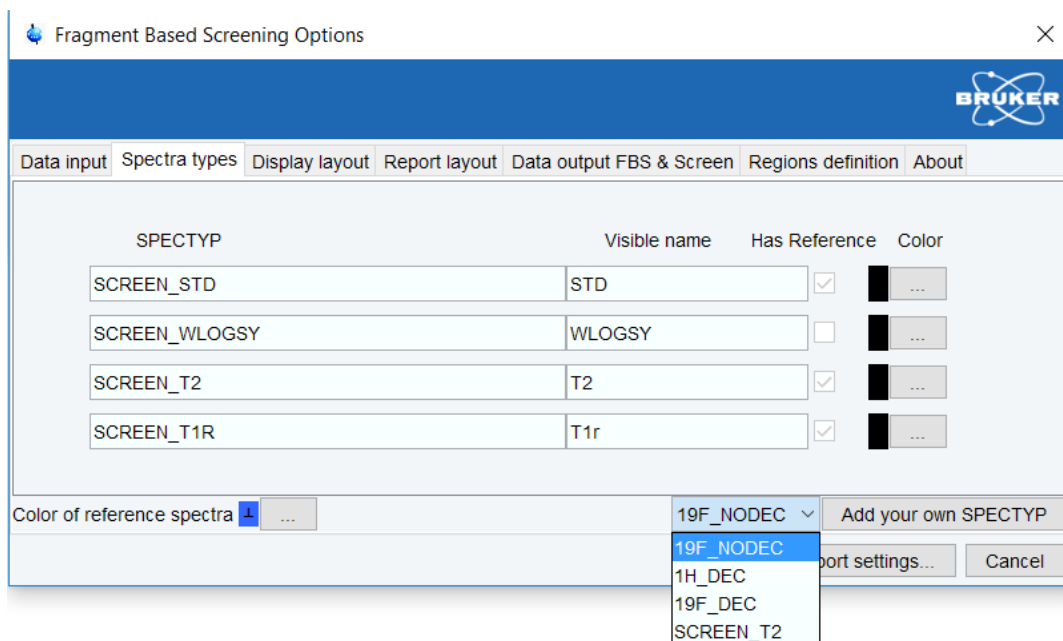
Fragment Based Screening Options

BRUKER

Data input | Spectra types | Display layout | Report layout | Data output FBS & Screen | Regions definition | About

| SPECTYP | Visible name | Has Reference | Color |
|---|---|---|---|
| SCREEN_STD | STD | | ... |
| SCREEN_WLOGSY | WLOGSY | | ... |
| SCREEN_T2 | T2 | | ... |
| SCREEN_T1R | T1r | | ... |

Color of reference spectra ...

19F_NODEC

Add your own SPECTYP

19F_NODEC
1H_DEC
19F_DEC
SCREEN_T2

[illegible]ort settings...

Cancel